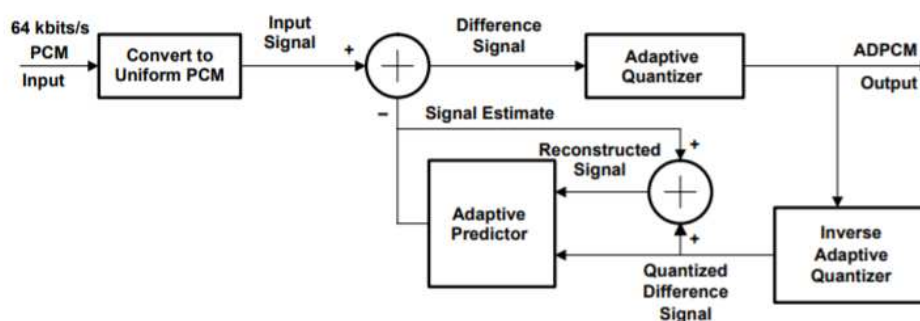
64 kbits/s PCM Input

Convert to Uniform PCM

Input Signal

+

−

Difference Signal

Adaptive Quantizer

ADPCM Output

Signal Estimate

Reconstructed Signal

+

+

Adaptive Predictor

Inverse Adaptive Quantizer

Quantized Difference Signal